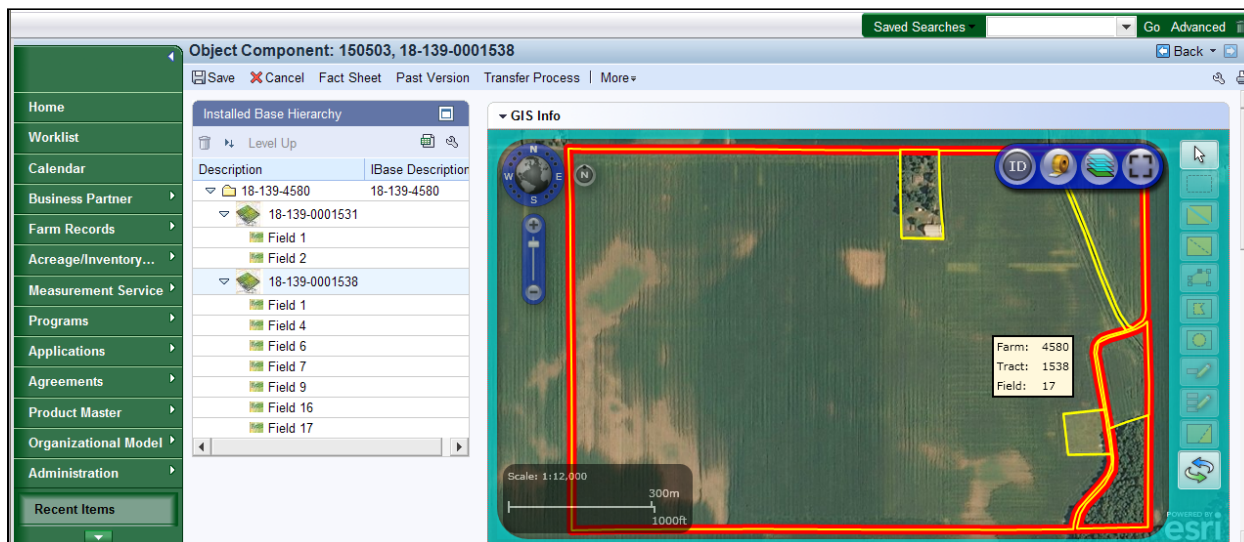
Saved Searches ▾ Go Advanced

Object Component: 150503, 18-139-0001538

Back ▾

Save Cancel Fact Sheet Past Version Transfer Process More ▾

Home
Worklist
Calendar
Business Partner
Farm Records
Acreage/Inventory...
Measurement Service
Programs
Applications
Agreements
Product Master
Organizational Model
Administration
Recent Items

Installed Base Hierarchy

Level Up

| Description | IBase Description |
|---|---|
| 18-139-4580 | 18-139-4580 |
| 18-139-0001531 | |
| Field 1 | |
| Field 2 | |
| 18-139-0001538 | |
| Field 1 | |
| Field 4 | |
| Field 6 | |
| Field 7 | |
| Field 9 | |
| Field 16 | |
| Field 17 | |

GIS Info

N W E S N

ID

Farm: 4580
Tract: 1538
Field: 17

Scale: 1:12,000
300m
1000ft

POWERED BY esri